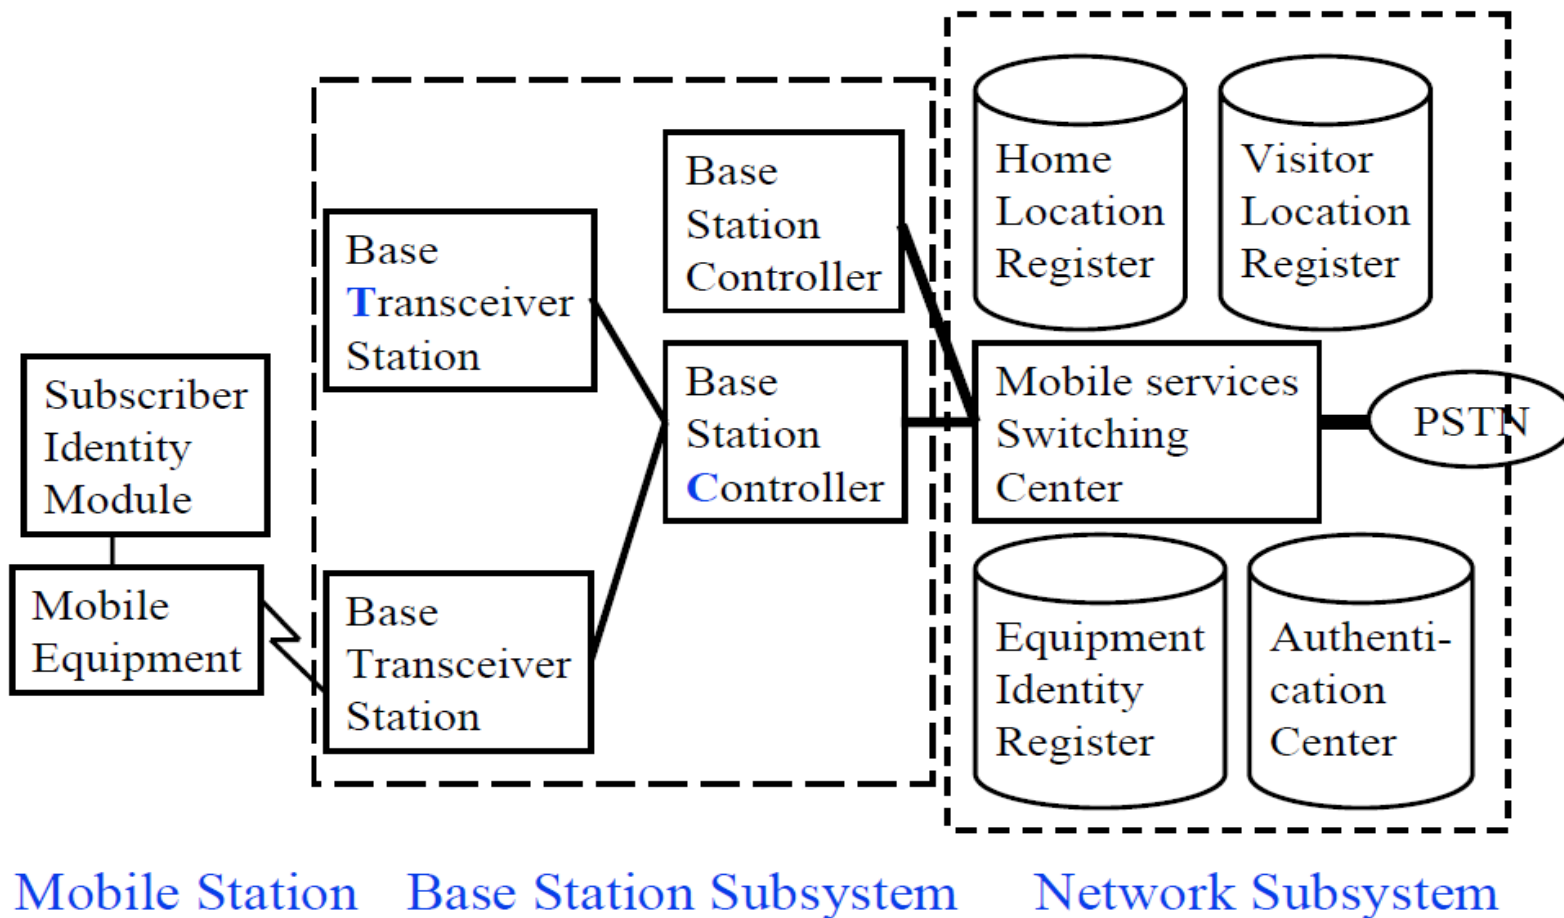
Subscriber Identity Module

Mobile Equipment

Base Transceiver Station

Base Transceiver Station

Base Station Controller

Base Station Controller

Home Location Register

Visitor Location Register

Mobile services Switching Center

PSTN

Equipment Identity Register

Authentication Center

Mobile Station Base Station Subsystem Network Subsystem